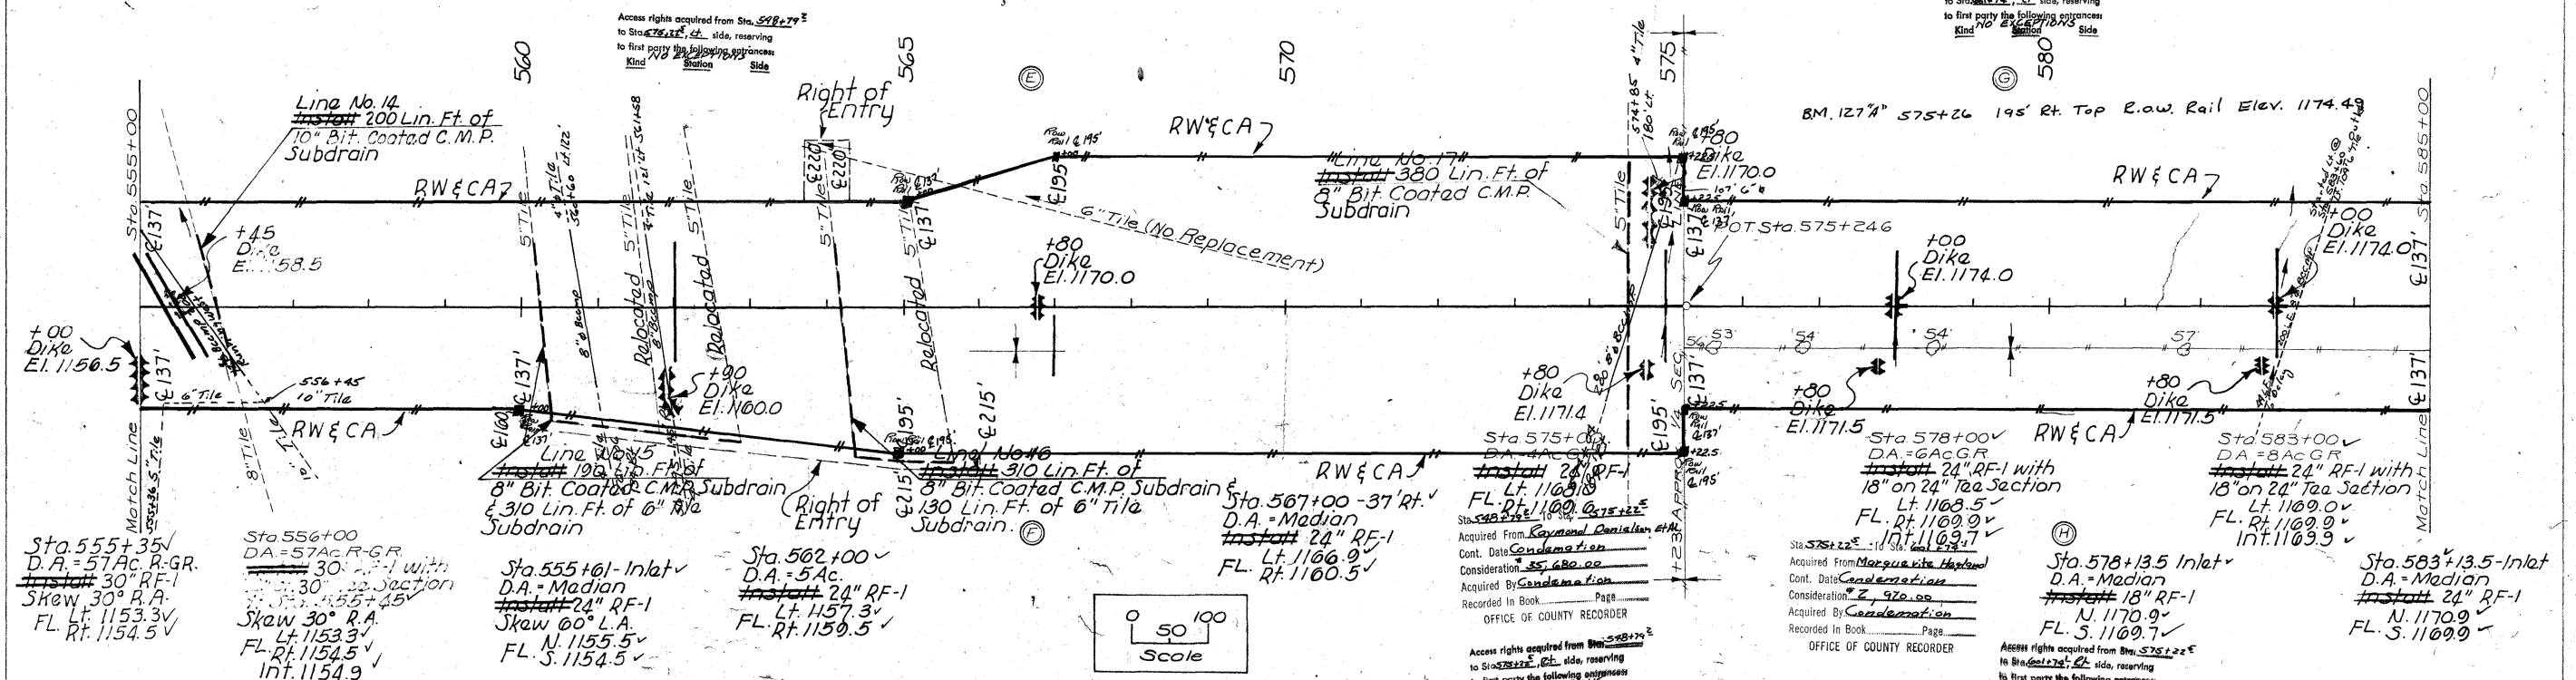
Access rights acquired from Sta. 548+79±
to Sta. 575+22±, Lt. side, reserving
to first party the following entrances:
Kind NO EXCEPTIONS Station Side

to first party the following entrances:
Kind NO EXCEPTIONS Station Side

560
565
570
575
580

Ⓔ
Ⓖ

Line No. 14
Install 200 Lin. Ft. of
10" Bit. Coated C.M.P.
Subdrain

Right of
Entry

RW & CA
RW & CA
RW & CA
RW & CA
RW & CA
RW & CA

Line No. 17
Install 380 Lin. Ft. of
8" Bit. Coated C.M.P.
Subdrain

BM. 127 "A" 575+26 195' Rt. Top R.o.w. Rail Elev. 1174.49

Sta. 555+00
Sta. 585+00

℄ 137'
℄ 137'
℄ 137'
℄ 137'
℄ 137'
℄ 195'
℄ 195'
℄ 220'
℄ 215'
℄ 215'
℄ 160'

+45
Dike
El. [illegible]58.5

6" Tile (No Replacement)

+80
Dike
El. 1170.0

+80
Dike
El. 1170.0

P.O.T. Sta. 575+24.6

+00
Dike
El. 1174.0

+00
Dike
El. 1174.0

+00
Dike
El. 1156.5

556+45
10" Tile
6" Tile

+90
Dike
El. 1160.0

5" Tile
5" Tile
5" Tile
Relocated 5" Tile
Relocated
Relocated 5" Tile
8" Tile
10" Tile

+80
Dike
El. 1171.4

+80
Dike
El. 1171.5

+80
Dike
El. 1171.5

53
54
54
57

1/4 SEC.
+23 APPROX.

Match Line
Match Line

Line No. 15
Install 190 Lin. Ft. of
8" Bit. Coated C.M.P. Subdrain
& 310 Lin. Ft. of 6" Tile
Subdrain

Right of
Entry

Line No. 16
Install 310 Lin. Ft. of
8" Bit. Coated C.M.P. Subdrain &
130 Lin. Ft. of 6" Tile
Subdrain.

Ⓕ

Sta. 567+00 -37' Rt.
D.A. = Median
Install 24" RF-1
Lt. 1166.9
FL. Rt. 1160.5

Sta. 575+00
D.A. = 4Ac. G.R.
Install 24" RF-1
Lt. 1168.0
FL. Rt. 1169.0

Sta. 578+00
D.A. = 6Ac. G.R.
Install 24" RF-1 with
18" on 24" Tee Section
Lt. 1168.5
FL. Rt. 1169.9
Int. 1169.7

Sta. 583+00
D.A. = 8Ac. G.R.
Install 24" RF-1 with
18" on 24" Tee Section
Lt. 1169.0
FL. Rt. 1169.9
Int. 1169.9

Sta. 555+35
D.A. = 57Ac. R-GR.
Install 30" RF-1
Skew 30° R.A.
FL. Lt. 1153.3
Rt. 1154.5

Sta. 556+00
D.A. = 57Ac. R-G.R.
Install 30" RF-1 with
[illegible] 30" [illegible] Section
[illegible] 555+45
Skew 30° R.A.
Lt. 1153.3
FL. Rt. 1154.5
Int. 1154.9

Sta. 555+61 - Inlet
D.A. = Median
Install 24" RF-1
Skew 60° L.A.
N. 1155.5
FL. S. 1154.5

Sta. 562+00
D.A. = 5Ac.
Install 24" RF-1
Lt. 1157.3
FL. Rt. 1159.5

0 50 100
Scale

Sta. 548+79± to Sta. 575+22±
Acquired From Raymond Danielson Et Al
Cont. Date Condemnation
Consideration $35,680.00
Acquired By Condemnation
Recorded In Book........ Page........
OFFICE OF COUNTY RECORDER

Access rights acquired from Sta. 548+79±
to Sta. 575+22±, Rt. side, reserving
to first party the following entrances:

Sta. 575+22± to Sta. 601+74±
Acquired From Marguerite Hoglund
Cont. Date Condemnation
Consideration $2,970.00
Acquired By Condemnation
Recorded In Book........ Page........
OFFICE OF COUNTY RECORDER

Access rights acquired from Sta. 575+22±
to Sta. 601+74±, Rt. side, reserving
to first party the following entrances:

Ⓗ
Sta. 578+13.5 Inlet
D.A. = Median
Install 18" RF-1
N. 1170.9
FL. S. 1169.7

Sta. 583+13.5 - Inlet
D.A. = Median
Install 24" RF-1
N. 1170.9
FL. S. 1169.9